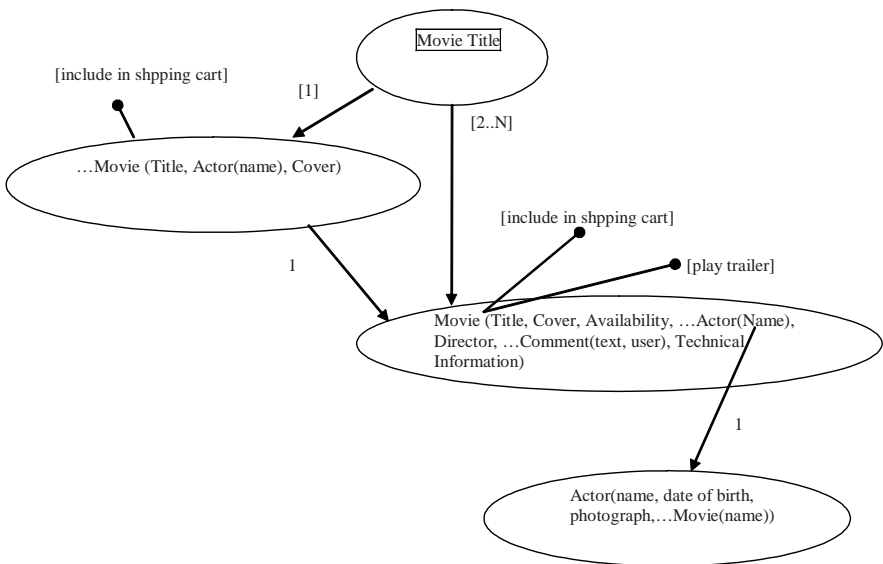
Movie Title

[include in shpping cart]

[1]

[2..N]

…Movie (Title, Actor(name), Cover)

[include in shpping cart]

[play trailer]

1

Movie (Title, Cover, Availability, …Actor(Name), Director, …Comment(text, user), Technical Information)

1

Actor(name, date of birth, photograph,…Movie(name))